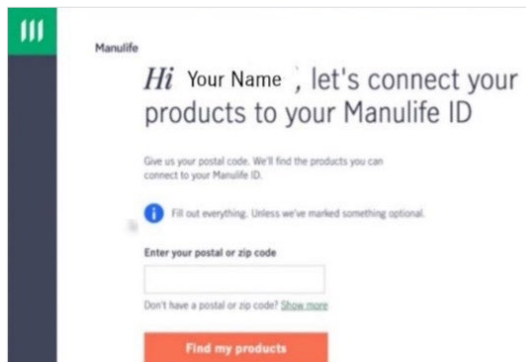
Manulife

Hi Your Name, let's connect your products to your Manulife ID

Give us your postal code. We'll find the products you can connect to your Manulife ID.

Fill out everything. Unless we've marked something optional.

Enter your postal or zip code

Don't have a postal or zip code? Show more

Find my products